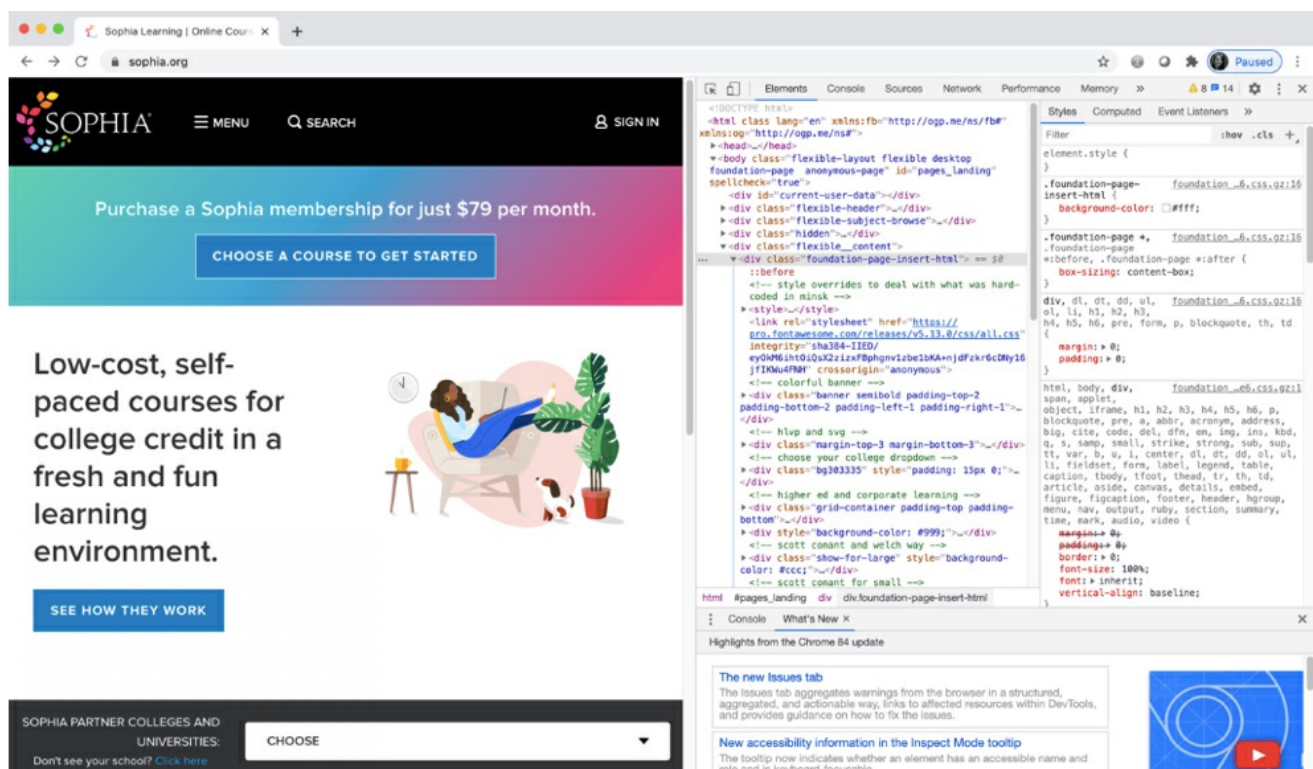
Sophia Learning | Online Cours ×
+
sophia.org
Paused

SOPHIA
MENU
SEARCH
SIGN IN

Purchase a Sophia membership for just $79 per month.

CHOOSE A COURSE TO GET STARTED

Low-cost, self-paced courses for college credit in a fresh and fun learning environment.

SEE HOW THEY WORK

SOPHIA PARTNER COLLEGES AND UNIVERSITIES:
CHOOSE
Don't see your school? Click here

Elements Console Sources Network Performance Memory » 8 14

<!DOCTYPE html>
<html class lang="en" xmlns:fb="http://ogp.me/ns/fb#" xmlns:og="http://ogp.me/ns#">
▶<head>…</head>
▼<body class="flexible-layout flexible desktop foundation-page anonymous-page" id="pages_landing" spellcheck="true">
<div id="current-user-data"></div>
▶<div class="flexible-header">…</div>
▶<div class="flexible-subject-browse">…</div>
▶<div class="hidden">…</div>
▼<div class="flexible__content">
▼<div class="foundation-page-insert-html"> == $0
::before
<!-- style overrides to deal with what was hard-coded in minsk -->
▶<style>…</style>
<link rel="stylesheet" href="https://pro.fontawesome.com/releases/v5.13.0/css/all.css" integrity="sha384-IIED/eyOkM6ihtOiQsX2zizxFBphgnv1zbe1bKA+njdFzkr6cDNy16jfIKWu4FNH" crossorigin="anonymous">
<!-- colorful banner -->
▶<div class="banner semibold padding-top-2 padding-bottom-2 padding-left-1 padding-right-1">…</div>
<!-- hlvp and svg -->
▶<div class="margin-top-3 margin-bottom-3">…</div>
<!-- choose your college dropdown -->
▶<div class="bg303335" style="padding: 15px 0;">…</div>
<!-- higher ed and corporate learning -->
▶<div class="grid-container padding-top padding-bottom">…</div>
▶<div style="background-color: #999;">…</div>
<!-- scott conant and welch way -->
▶<div class="show-for-large" style="background-color: #ccc;">…</div>
<!-- scott conant for small -->

html #pages_landing div div.foundation-page-insert-html

Styles Computed Event Listeners »
Filter :hov .cls +
element.style {
}
.foundation-page-insert-html { foundation_…6.css.gz:16
background-color: #fff;
}
.foundation-page *, .foundation-page *:before, .foundation-page *:after { foundation_…6.css.gz:16
box-sizing: content-box;
}
div, dl, dt, dd, ul, ol, li, h1, h2, h3, h4, h5, h6, pre, form, p, blockquote, th, td { foundation_…6.css.gz:16
margin: ▶ 0;
padding: ▶ 0;
}
html, body, div, span, applet, object, iframe, h1, h2, h3, h4, h5, h6, p, blockquote, pre, a, abbr, acronym, address, big, cite, code, del, dfn, em, img, ins, kbd, q, s, samp, small, strike, strong, sub, sup, tt, var, b, u, i, center, dl, dt, dd, ol, ul, li, fieldset, form, label, legend, table, caption, tbody, tfoot, thead, tr, th, td, article, aside, canvas, details, embed, figure, figcaption, footer, header, hgroup, menu, nav, output, ruby, section, summary, time, mark, audio, video { foundation_…e6.css.gz:1
margin: ▶ 0;
padding: ▶ 0;
border: ▶ 0;
font-size: 100%;
font: ▶ inherit;
vertical-align: baseline;

Console What's New ×
Highlights from the Chrome 84 update
The new Issues tab
The Issues tab aggregates warnings from the browser in a structured, aggregated, and actionable way, links to affected resources within DevTools, and provides guidance on how to fix the issues.
New accessibility information in the Inspect Mode tooltip
The tooltip now indicates whether an element has an accessible name and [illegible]